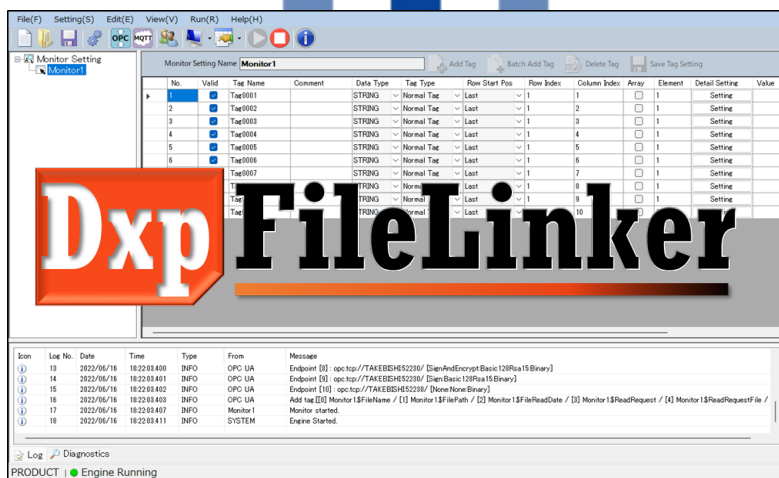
File(F) Setting(S) Edit(E) View(V) Run(R) Help(H)

OPC MQTT

Monitor Setting
Monitor1

Monitor Setting Name Monitor1

Add Tag Batch Add Tag Delete Tag Save Tag Setting

| No. | Valid | Tag Name | Comment | Data Type | Tag Type | Row Start Pos | Row Index | Column Index | Array | Element | Detail Setting | Value |
|---|---|---|---|---|---|---|---|---|---|---|---|---|
| 1 | | Tag0001 | | STRING | Normal Tag | Last | 1 | 1 | | 1 | Setting | |
| 2 | | Tag0002 | | STRING | Normal Tag | Last | 1 | 2 | | 1 | Setting | |
| 3 | | Tag0003 | | STRING | Normal Tag | Last | 1 | 3 | | 1 | Setting | |
| 4 | | Tag0004 | | STRING | Normal Tag | Last | 1 | 4 | | 1 | Setting | |
| 5 | | Tag0005 | | STRING | Normal Tag | Last | 1 | 5 | | 1 | Setting | |
| 6 | | Tag0006 | | STRING | Normal Tag | Last | 1 | 6 | | 1 | Setting | |
| | | Tag0007 | | STRING | Normal Tag | Last | 1 | 7 | | 1 | Setting | |
| | | T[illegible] | | STRING | Normal | Last | 1 | 8 | | 1 | Setting | |
| | | Tag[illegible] | | STRING | Normal | Last | 1 | 9 | | 1 | Setting | |
| | | Tag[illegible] | | STRING | Normal | Last | 1 | 10 | | 1 | Setting | |

Dxp FileLinker

| Icon | Log No. | Date | Time | Type | From | Message |
|---|---|---|---|---|---|---|
| | 13 | 2022/06/16 | 18:22:03.400 | INFO | OPC UA | Endpoint [8] : opc.tcp://TAKEBISHI52230/ [SignAndEncrypt:Basic128Rsa15:Binary] |
| | 14 | 2022/06/16 | 18:22:03.401 | INFO | OPC UA | Endpoint [9] : opc.tcp://TAKEBISHI52230/ [Sign:Basic128Rsa15:Binary] |
| | 15 | 2022/06/16 | 18:22:03.402 | INFO | OPC UA | Endpoint [10] : opc.tcp://TAKEBISHI52230/ [None:None:Binary] |
| | 16 | 2022/06/16 | 18:22:03.403 | INFO | OPC UA | Add tag [[0] Monitor1$FileName / [1] Monitor1$FilePath / [2] Monitor1$FileReadDate / [3] Monitor1$ReadRequest / [4] Monitor1$ReadRequestFile / |
| | 17 | 2022/06/16 | 18:22:03.407 | INFO | Monitor1 | Monitor started. |
| | 18 | 2022/06/16 | 18:22:03.411 | INFO | SYSTEM | Engine Started. |

Log Diagnostics

PRODUCT | Engine Running